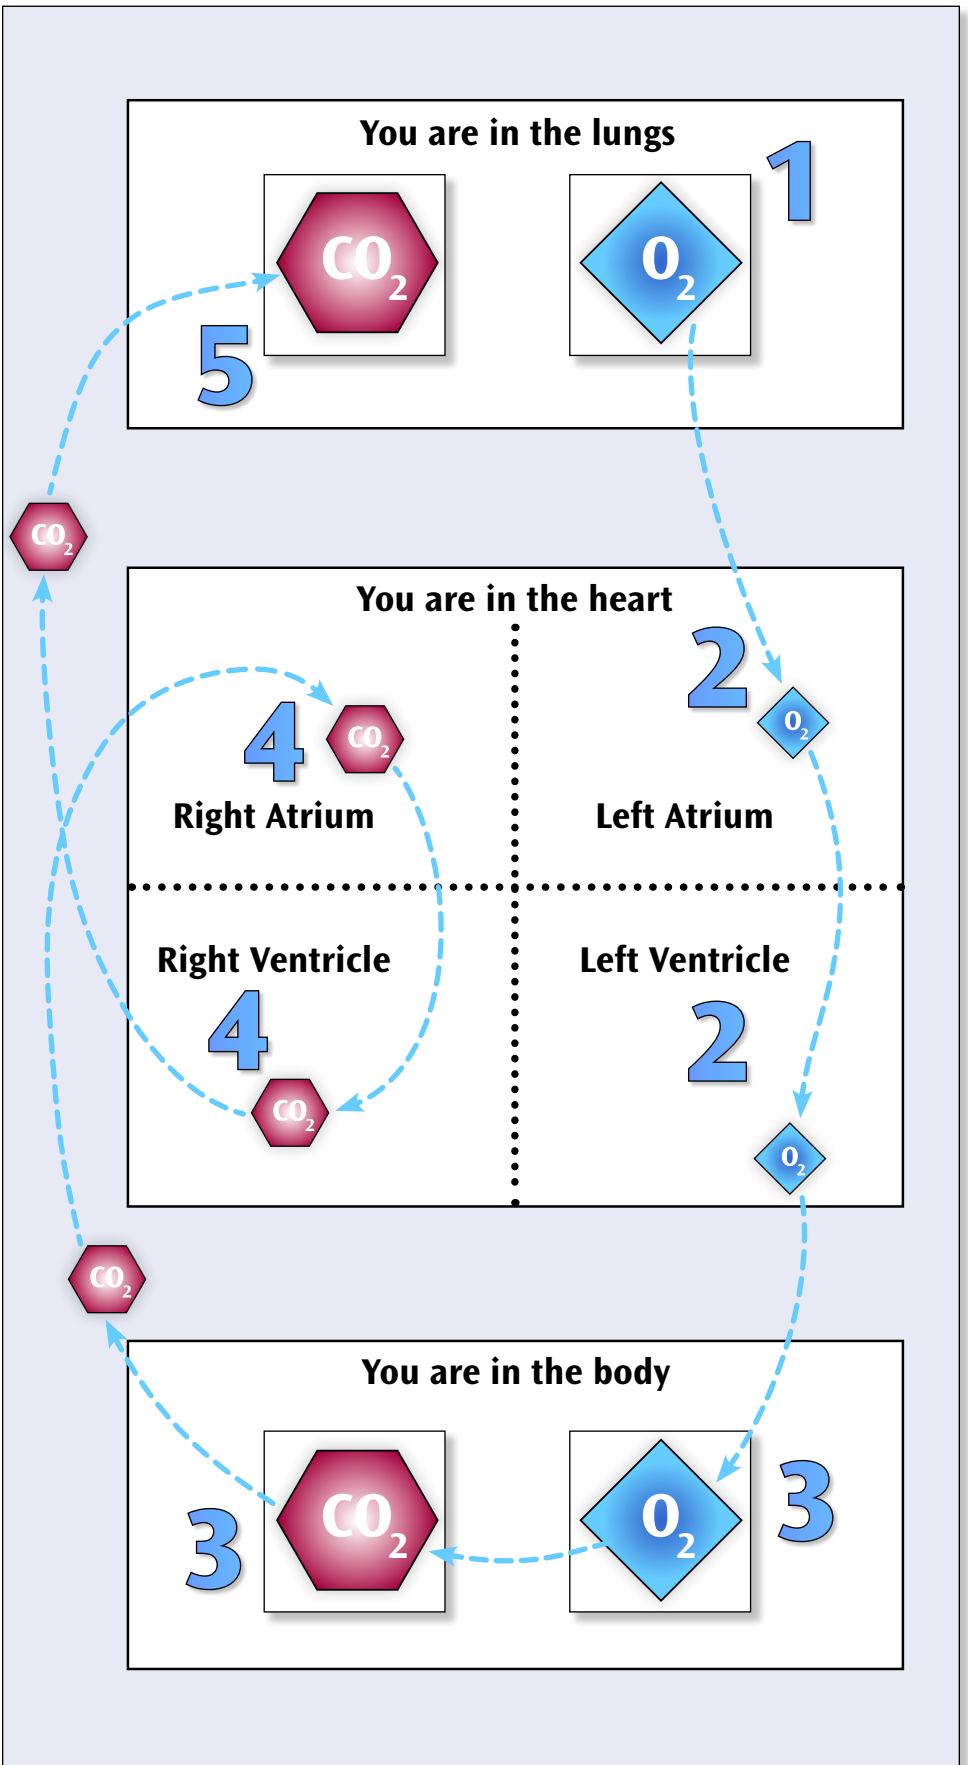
You are in the lungs

$CO_2$ $O_2$ 1

5

$CO_2$

You are in the heart

2 $O_2$

4 $CO_2$

Right Atrium

Left Atrium

Right Ventricle

Left Ventricle

4

2

$CO_2$

$O_2$

$CO_2$

You are in the body

3 $CO_2$ $O_2$ 3